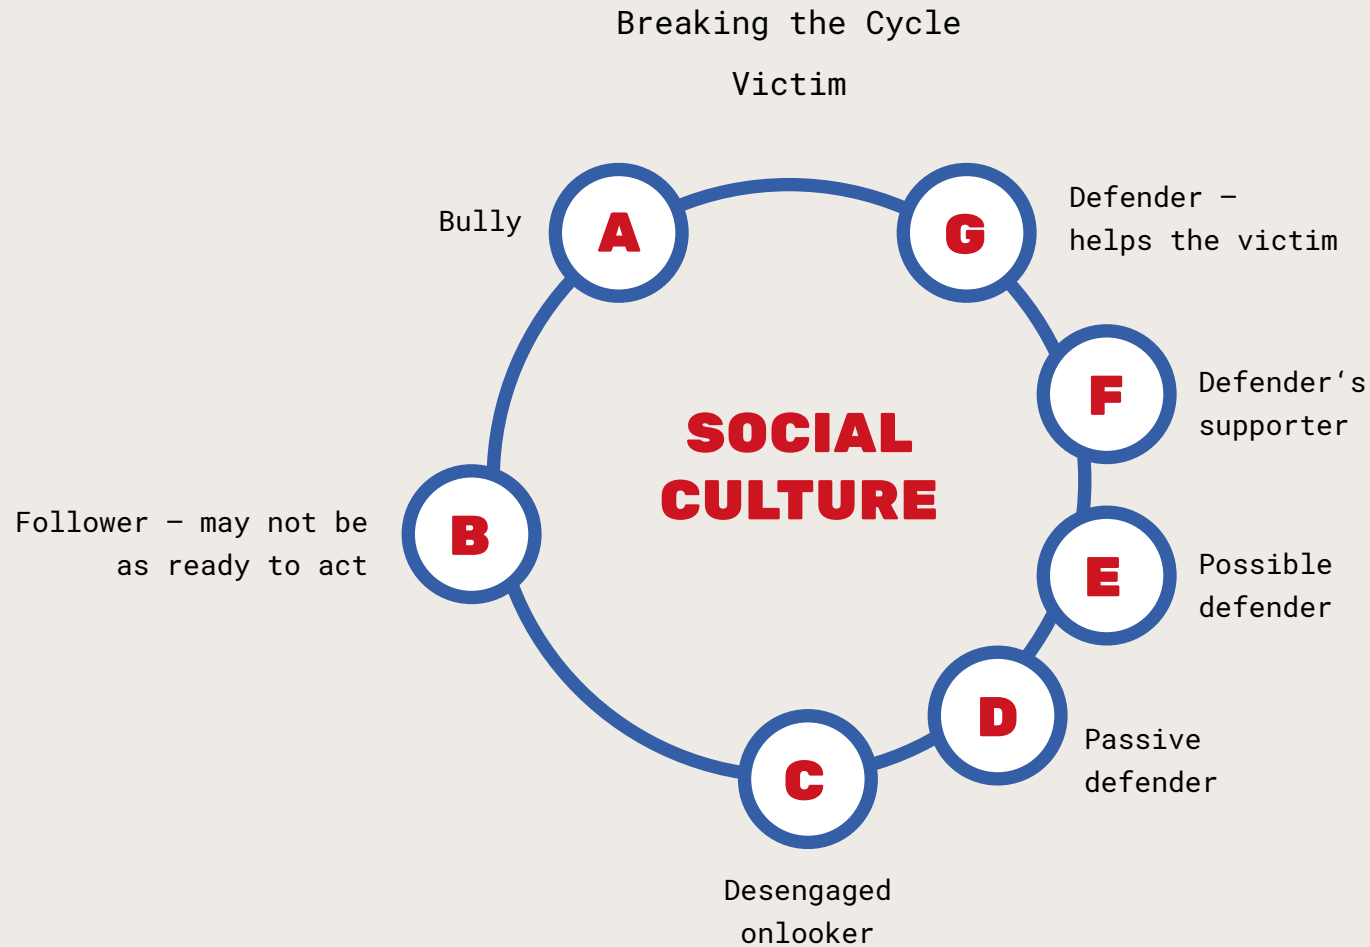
Breaking the Cycle

Victim

Bully

A

G

Defender – helps the victim

F

Defender's supporter

SOCIAL CULTURE

Follower – may not be as ready to act

B

E

Possible defender

D

Passive defender

C

Desengaged onlooker